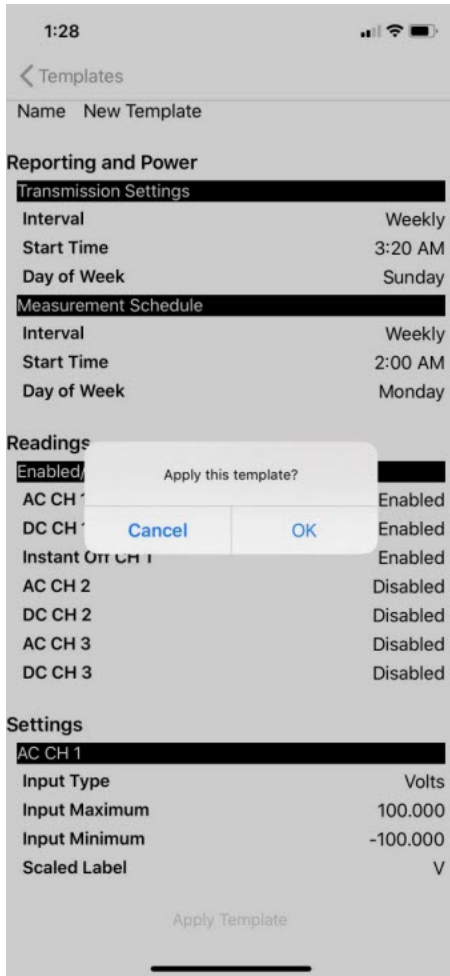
1:28

Templates

Name New Template

Reporting and Power

Transmission Settings

Interval Weekly

Start Time 3:20 AM

Day of Week Sunday

Measurement Schedule

Interval Weekly

Start Time 2:00 AM

Day of Week Monday

Readings

Enabled/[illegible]

AC CH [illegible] Enabled

DC CH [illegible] Enabled

Instant Off CH 1 Enabled

AC CH 2 Disabled

DC CH 2 Disabled

AC CH 3 Disabled

DC CH 3 Disabled

Apply this template?

Cancel OK

Settings

AC CH 1

Input Type Volts

Input Maximum 100.000

Input Minimum -100.000

Scaled Label V

Apply Template